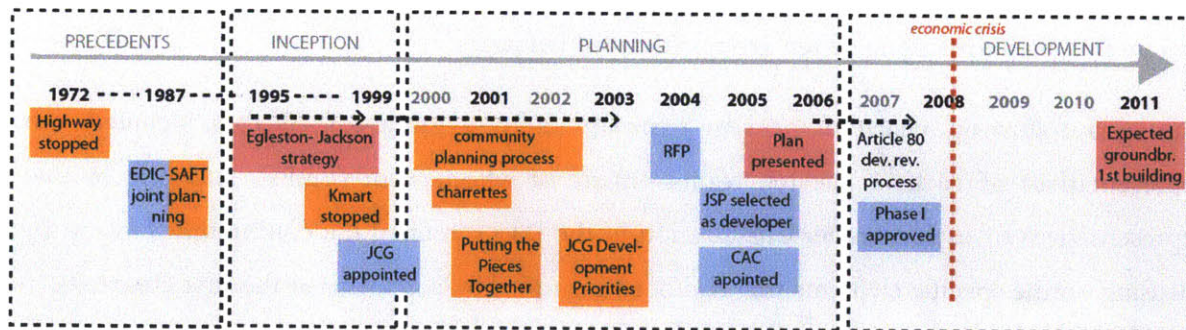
PRECEDENTS

INCEPTION

PLANNING

economic crisis

DEVELOPMENT

1972 1987 1995 1999 2000 2001 2002 2003 2004 2005 2006 2007 2008 2009 2010 2011

Highway stopped

EDIC-SAFT joint planning

Egleston- Jackson strategy

Kmart stopped

JCG appointed

community planning process

charrettes

Putting the Pieces Together

JCG Development Priorities

RFP

Plan presented

JSP selected as developer

CAC apointed

Article 80 dev. rev. process

Phase I approved

Expected groundbr. 1st building